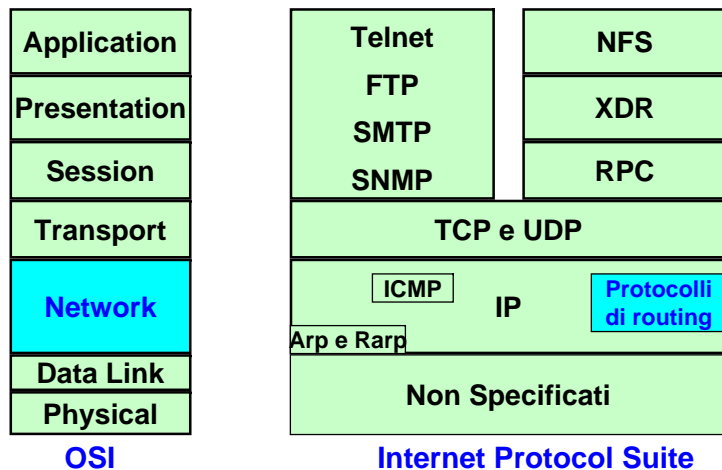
Application
Presentation
Session
Transport
Network
Data Link
Physical

OSI

Telnet
FTP
SMTP
SNMP

NFS
XDR
RPC

TCP e UDP

ICMP
IP
Protocolli di routing
Arp e Rarp

Non Specificati

Internet Protocol Suite